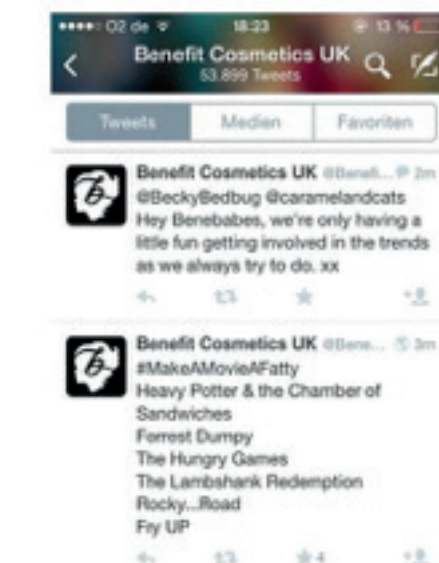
●●●●○ O2 de 18:23 13 %

Benefit Cosmetics UK
53.899 Tweets

Tweets | Medien | Favoriten

Benefit Cosmetics UK @Benefi... 2m
@BeckyBedbug @caramelandcats Hey Benebabes, we're only having a little fun getting involved in the trends as we always try to do. xx

Benefit Cosmetics UK @Bene... 3m
#MakeAMovieAFatty
Heavy Potter & the Chamber of Sandwiches
Forrest Dumpy
The Hungry Games
The Lambshank Redemption
Rocky...Road
Fry UP

4